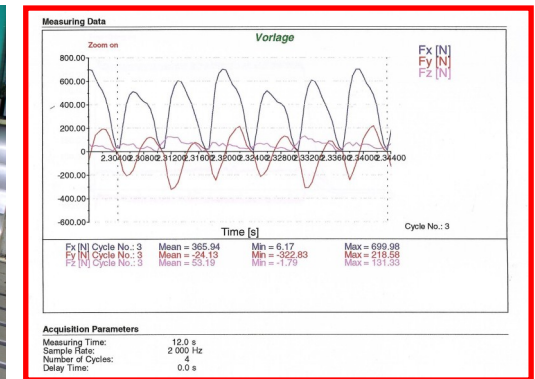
Measuring Data

Vorlage

Zoom on

800.00
600.00
400.00
200.00
0
-200.00
-400.00
-600.00

2.3040 2.3080 2.3120 2.3160 2.3200 2.3240 2.3280 2.3320 2.3360 2.3400 2.34400

Time [s]

Fx [N]
Fy [N]
Fz [N]

Cycle No.: 3

| | | | |
|---|---|---|---|
| Fx [N] Cycle No.: 3 | Mean = 365.94 | Min = 6.17 | Max = 699.98 |
| Fy [N] Cycle No.: 3 | Mean = -24.13 | Min = -322.83 | Max = 218.58 |
| Fz [N] Cycle No.: 3 | Mean = 53.19 | Min = -1.79 | Max = 131.33 |

Acquisition Parameters

| | |
|---|---|
| Measuring Time: | 12.0 s |
| Sample Rate: | 2 000 Hz |
| Number of Cycles: | 4 |
| Delay Time: | 0.0 s |